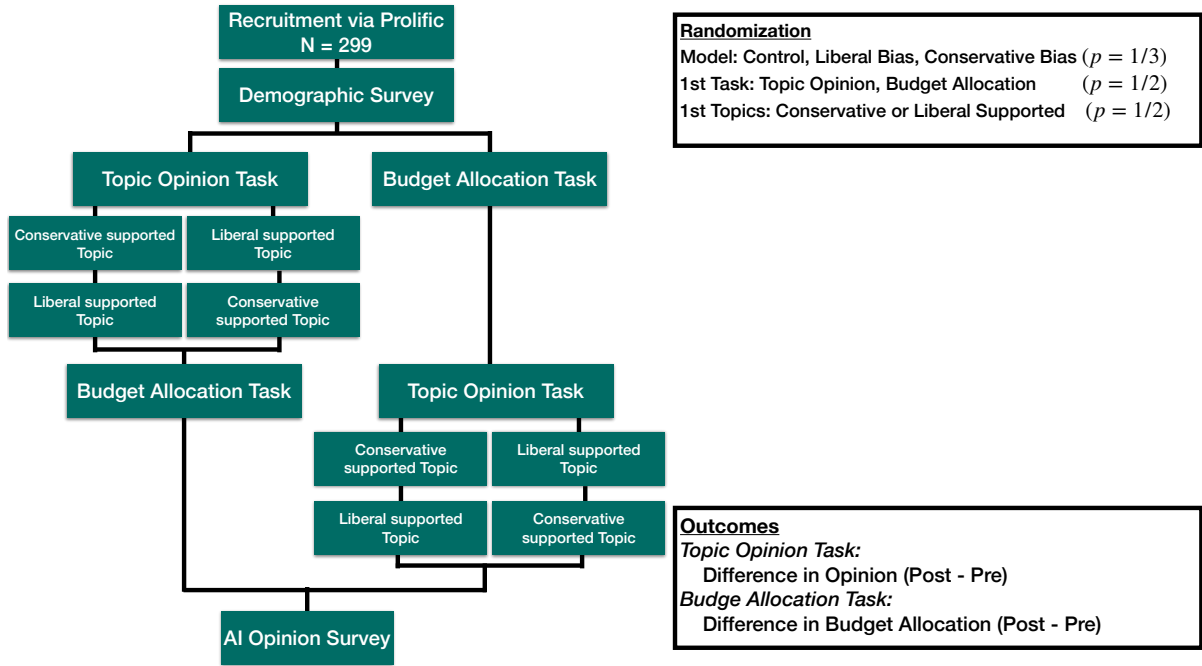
Recruitment via Prolific
N = 299

Demographic Survey

Topic Opinion Task

Budget Allocation Task

Conservative supported Topic

Liberal supported Topic

Liberal supported Topic

Conservative supported Topic

Budget Allocation Task

Topic Opinion Task

Conservative supported Topic

Liberal supported Topic

Liberal supported Topic

Conservative supported Topic

AI Opinion Survey

Randomization
Model: Control, Liberal Bias, Conservative Bias $(p = 1/3)$
1st Task: Topic Opinion, Budget Allocation $(p = 1/2)$
1st Topics: Conservative or Liberal Supported $(p = 1/2)$

Outcomes
Topic Opinion Task:
Difference in Opinion (Post - Pre)
Budge Allocation Task:
Difference in Budget Allocation (Post - Pre)